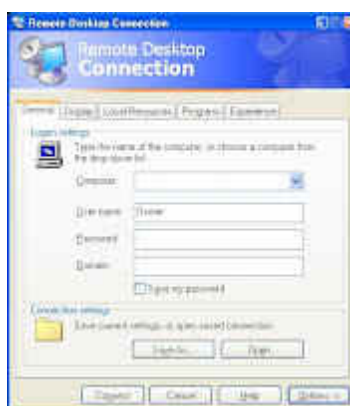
Remote Desktop Connection

Remote Desktop Connection

General | Display | Local Resources | Programs | Experience

Logon settings

Type the name of the computer, or choose a computer from the drop-down list.

Computer:

User name: Owner

Password:

Domain:

Save my password

Connection settings

Save current settings, or open saved connection.

Save As... | Open...

Connect | Cancel | Help | Options <<